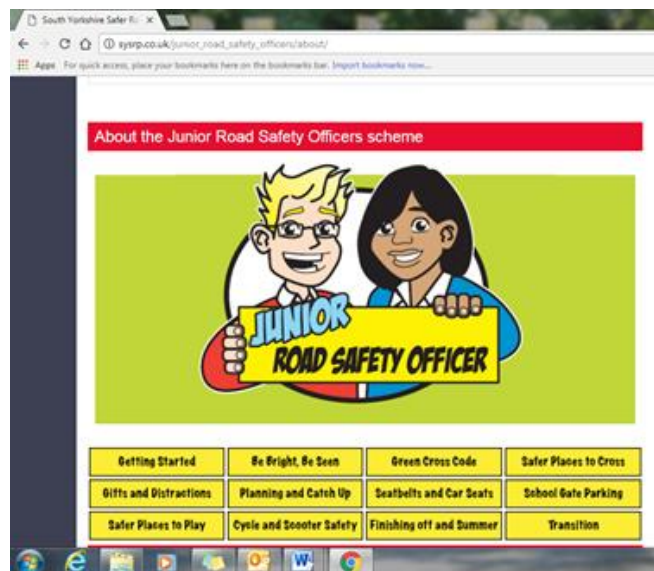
South Yorkshire Safer R... ×

sysrp.co.uk/junior_road_safety_officers/about/

Apps For quick access, place your bookmarks here on the bookmarks bar. Import bookmarks now...

About the Junior Road Safety Officers scheme

JUNIOR
ROAD SAFETY OFFICER

| Getting Started | Be Bright, Be Seen | Green Cross Code | Safer Places to Cross |
|---|---|---|---|
| Gifts and Distractions | Planning and Catch Up | Seatbelts and Car Seats | School Gate Parking |
| Safer Places to Play | Cycle and Scooter Safety | Finishing off and Summer | Transition |